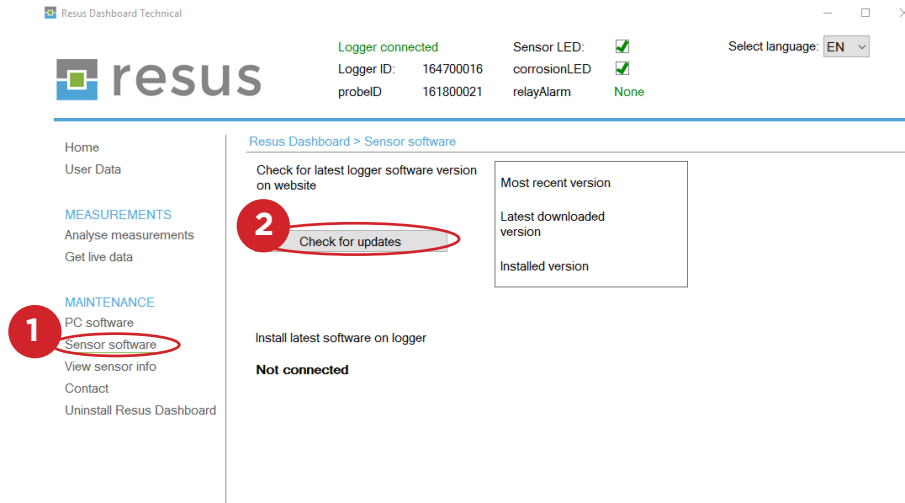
Resus Dashboard Technical

resus

Logger connected
Logger ID: 164700016
probeID 161800021

Sensor LED:
corrosionLED
relayAlarm None

Select language: EN

Home
User Data

MEASUREMENTS
Analyse measurements
Get live data

MAINTENANCE
PC software
Sensor software
View sensor info
Contact
Uninstall Resus Dashboard

1

Resus Dashboard > Sensor software

Check for latest logger software version on website

2

Check for updates

Most recent version

Latest downloaded version

Installed version

Install latest software on logger

Not connected